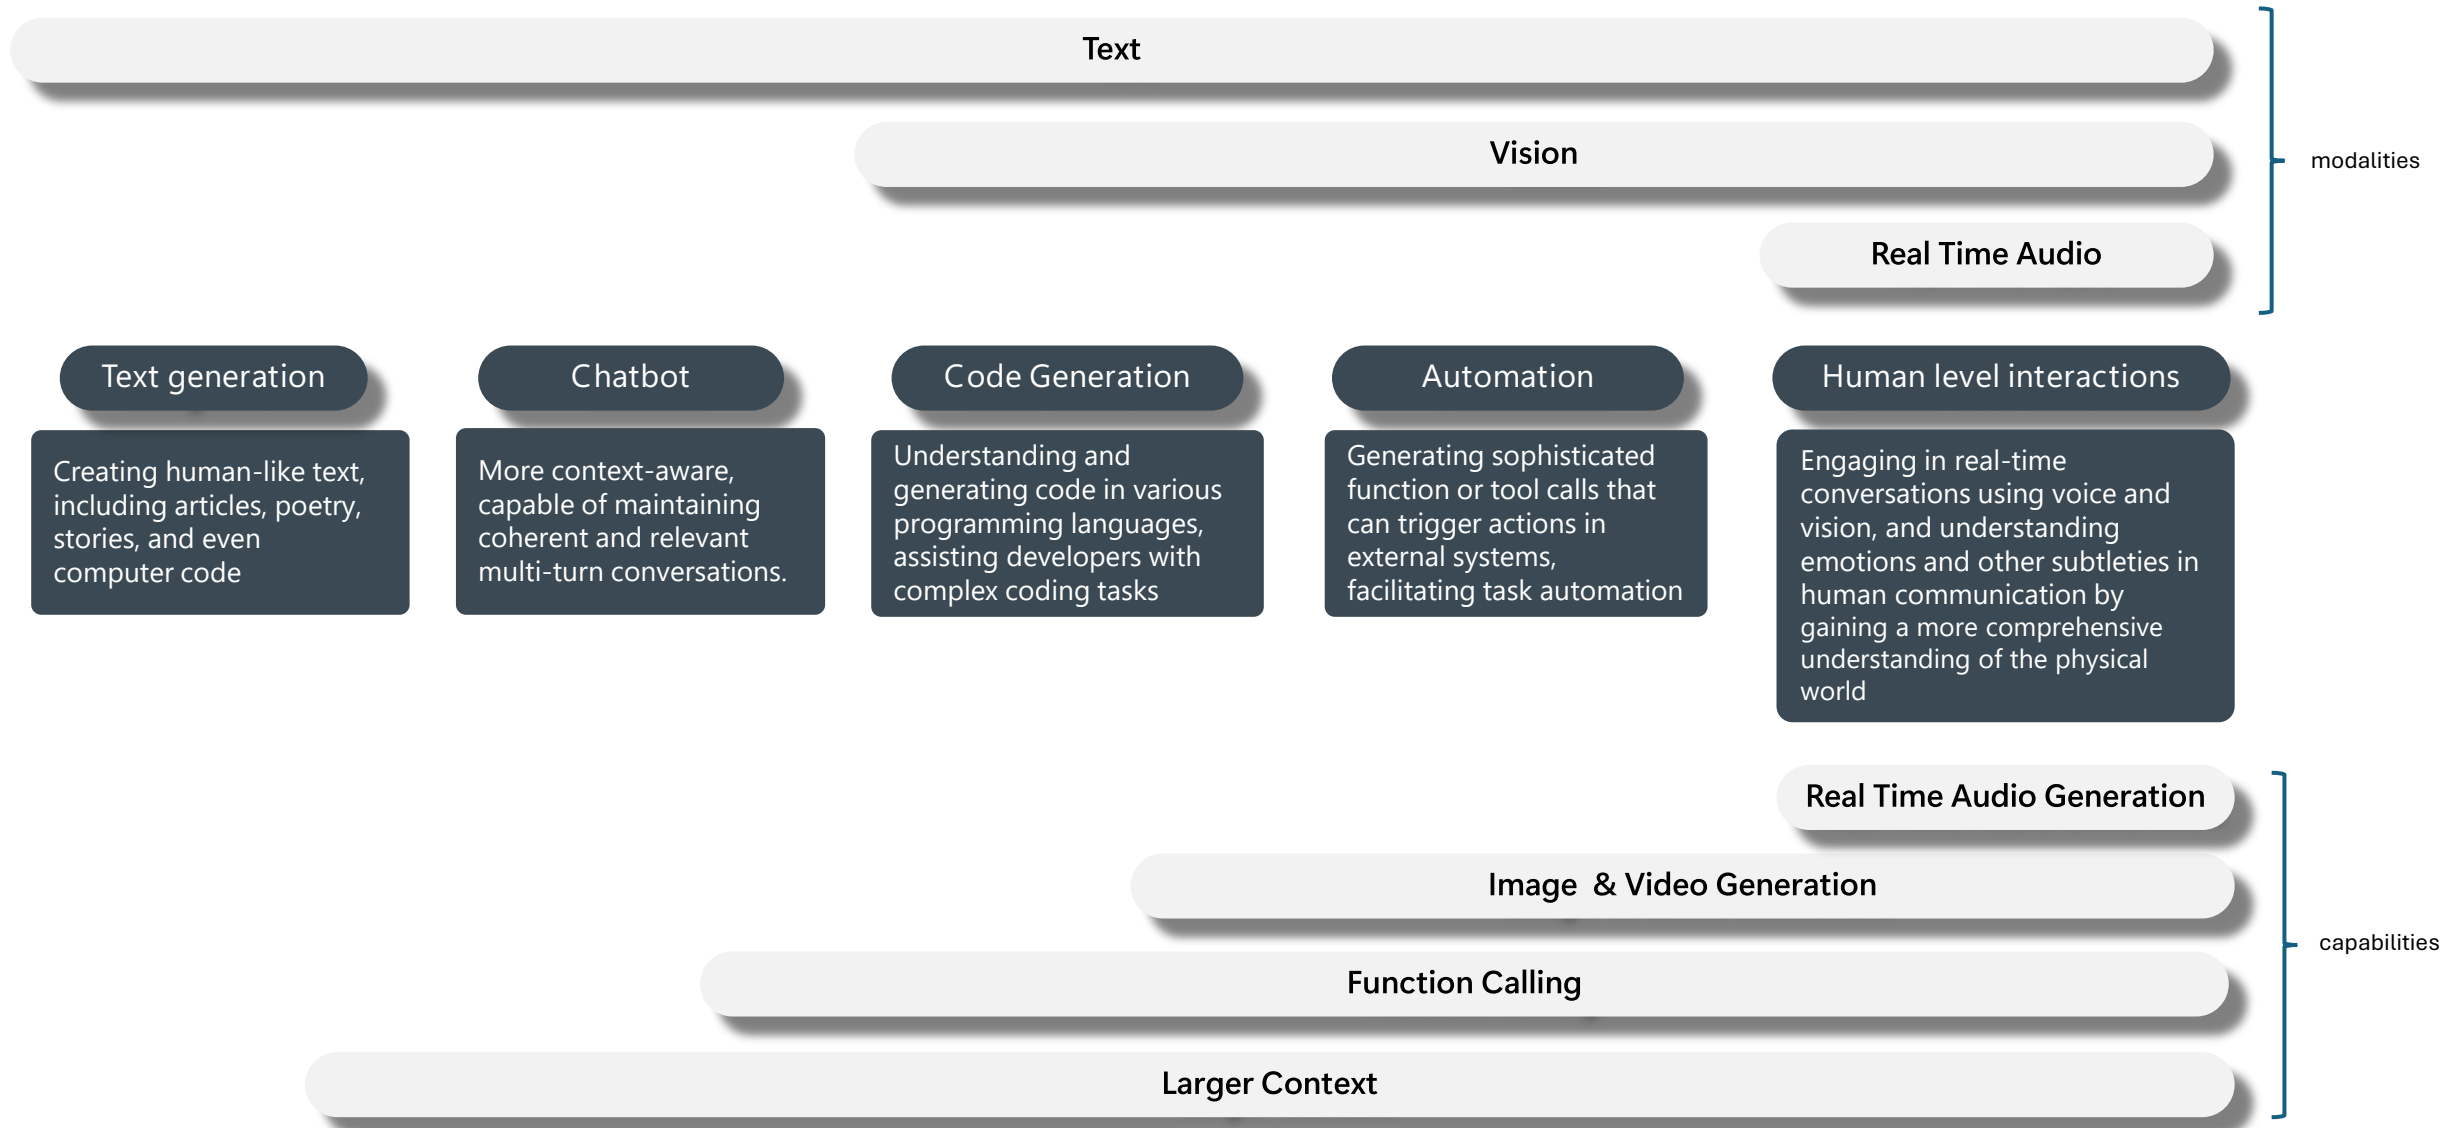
Text

Vision

Real Time Audio

modalities

Text generation

Creating human-like text, including articles, poetry, stories, and even computer code

Chatbot

More context-aware, capable of maintaining coherent and relevant multi-turn conversations.

Code Generation

Understanding and generating code in various programming languages, assisting developers with complex coding tasks

Automation

Generating sophisticated function or tool calls that can trigger actions in external systems, facilitating task automation

Human level interactions

Engaging in real-time conversations using voice and vision, and understanding emotions and other subtleties in human communication by gaining a more comprehensive understanding of the physical world

Real Time Audio Generation

Image & Video Generation

Function Calling

Larger Context

capabilities